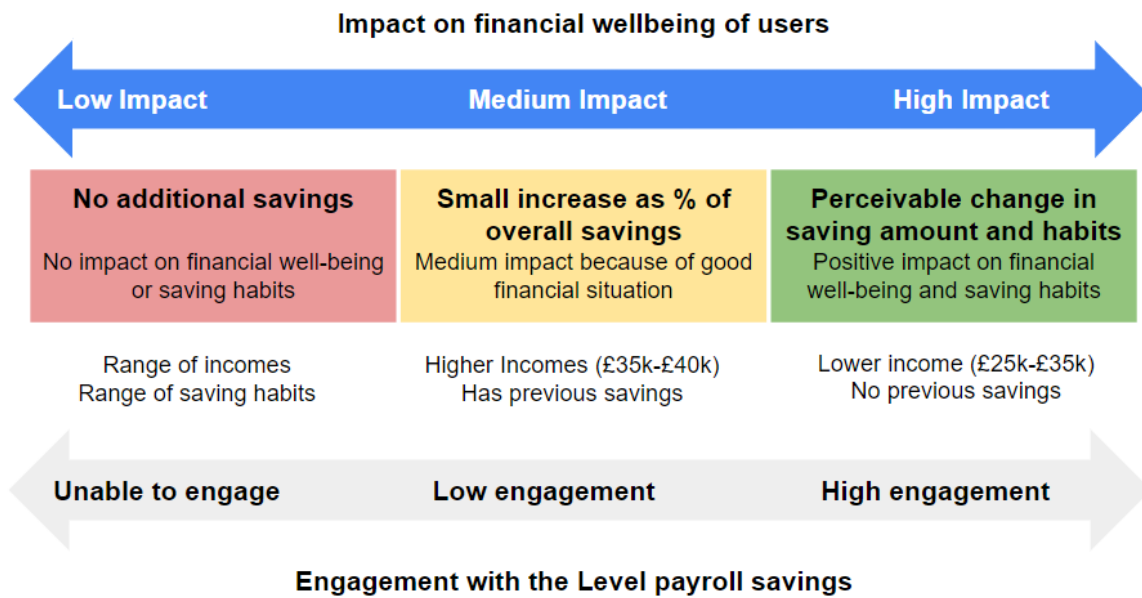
Impact on financial wellbeing of users

Low Impact

Medium Impact

High Impact

No additional savings

No impact on financial well-being or saving habits

Small increase as % of overall savings

Medium impact because of good financial situation

Perceivable change in saving amount and habits

Positive impact on financial well-being and saving habits

Range of incomes
Range of saving habits

Higher Incomes (£35k-£40k)
Has previous savings

Lower income (£25k-£35k)
No previous savings

Unable to engage

Low engagement

High engagement

Engagement with the Level payroll savings